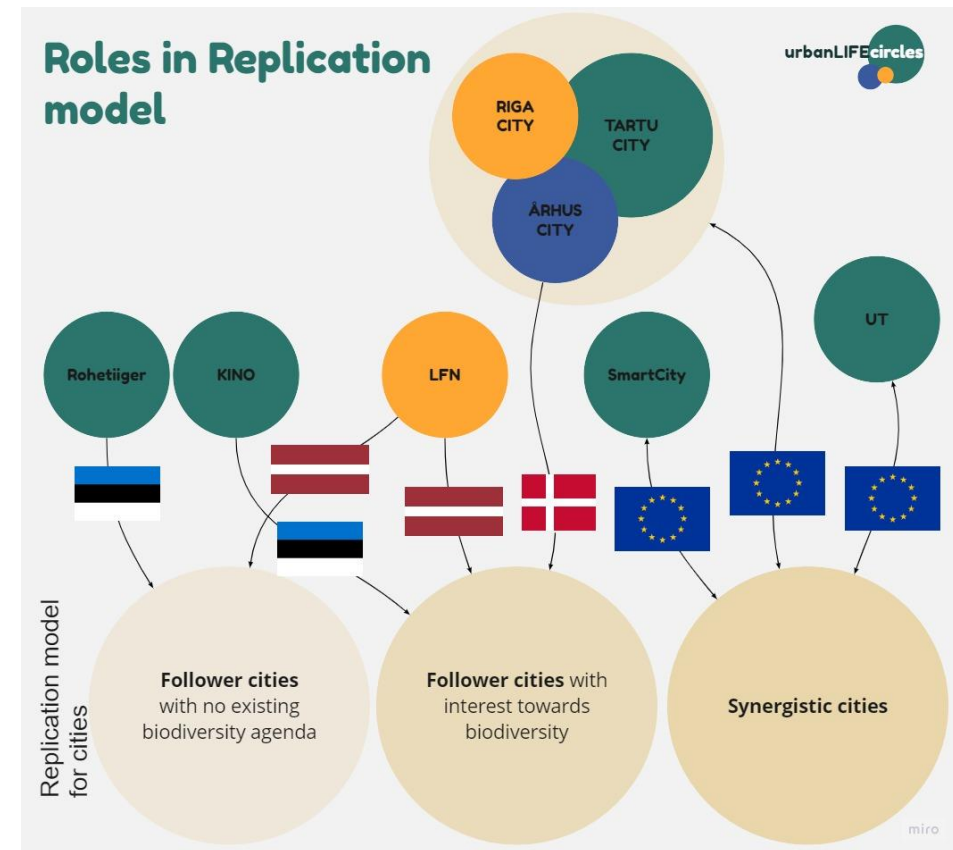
Roles in Replication model

urbanLIFEcircles

RIGA CITY

TARTU CITY

ÅRHUS CITY

Rohetiiger

KINO

LFN

SmartCity

UT

Replication model for cities

Follower cities with no existing biodiversity agenda

Follower cities with interest towards biodiversity

Synergistic cities

miro